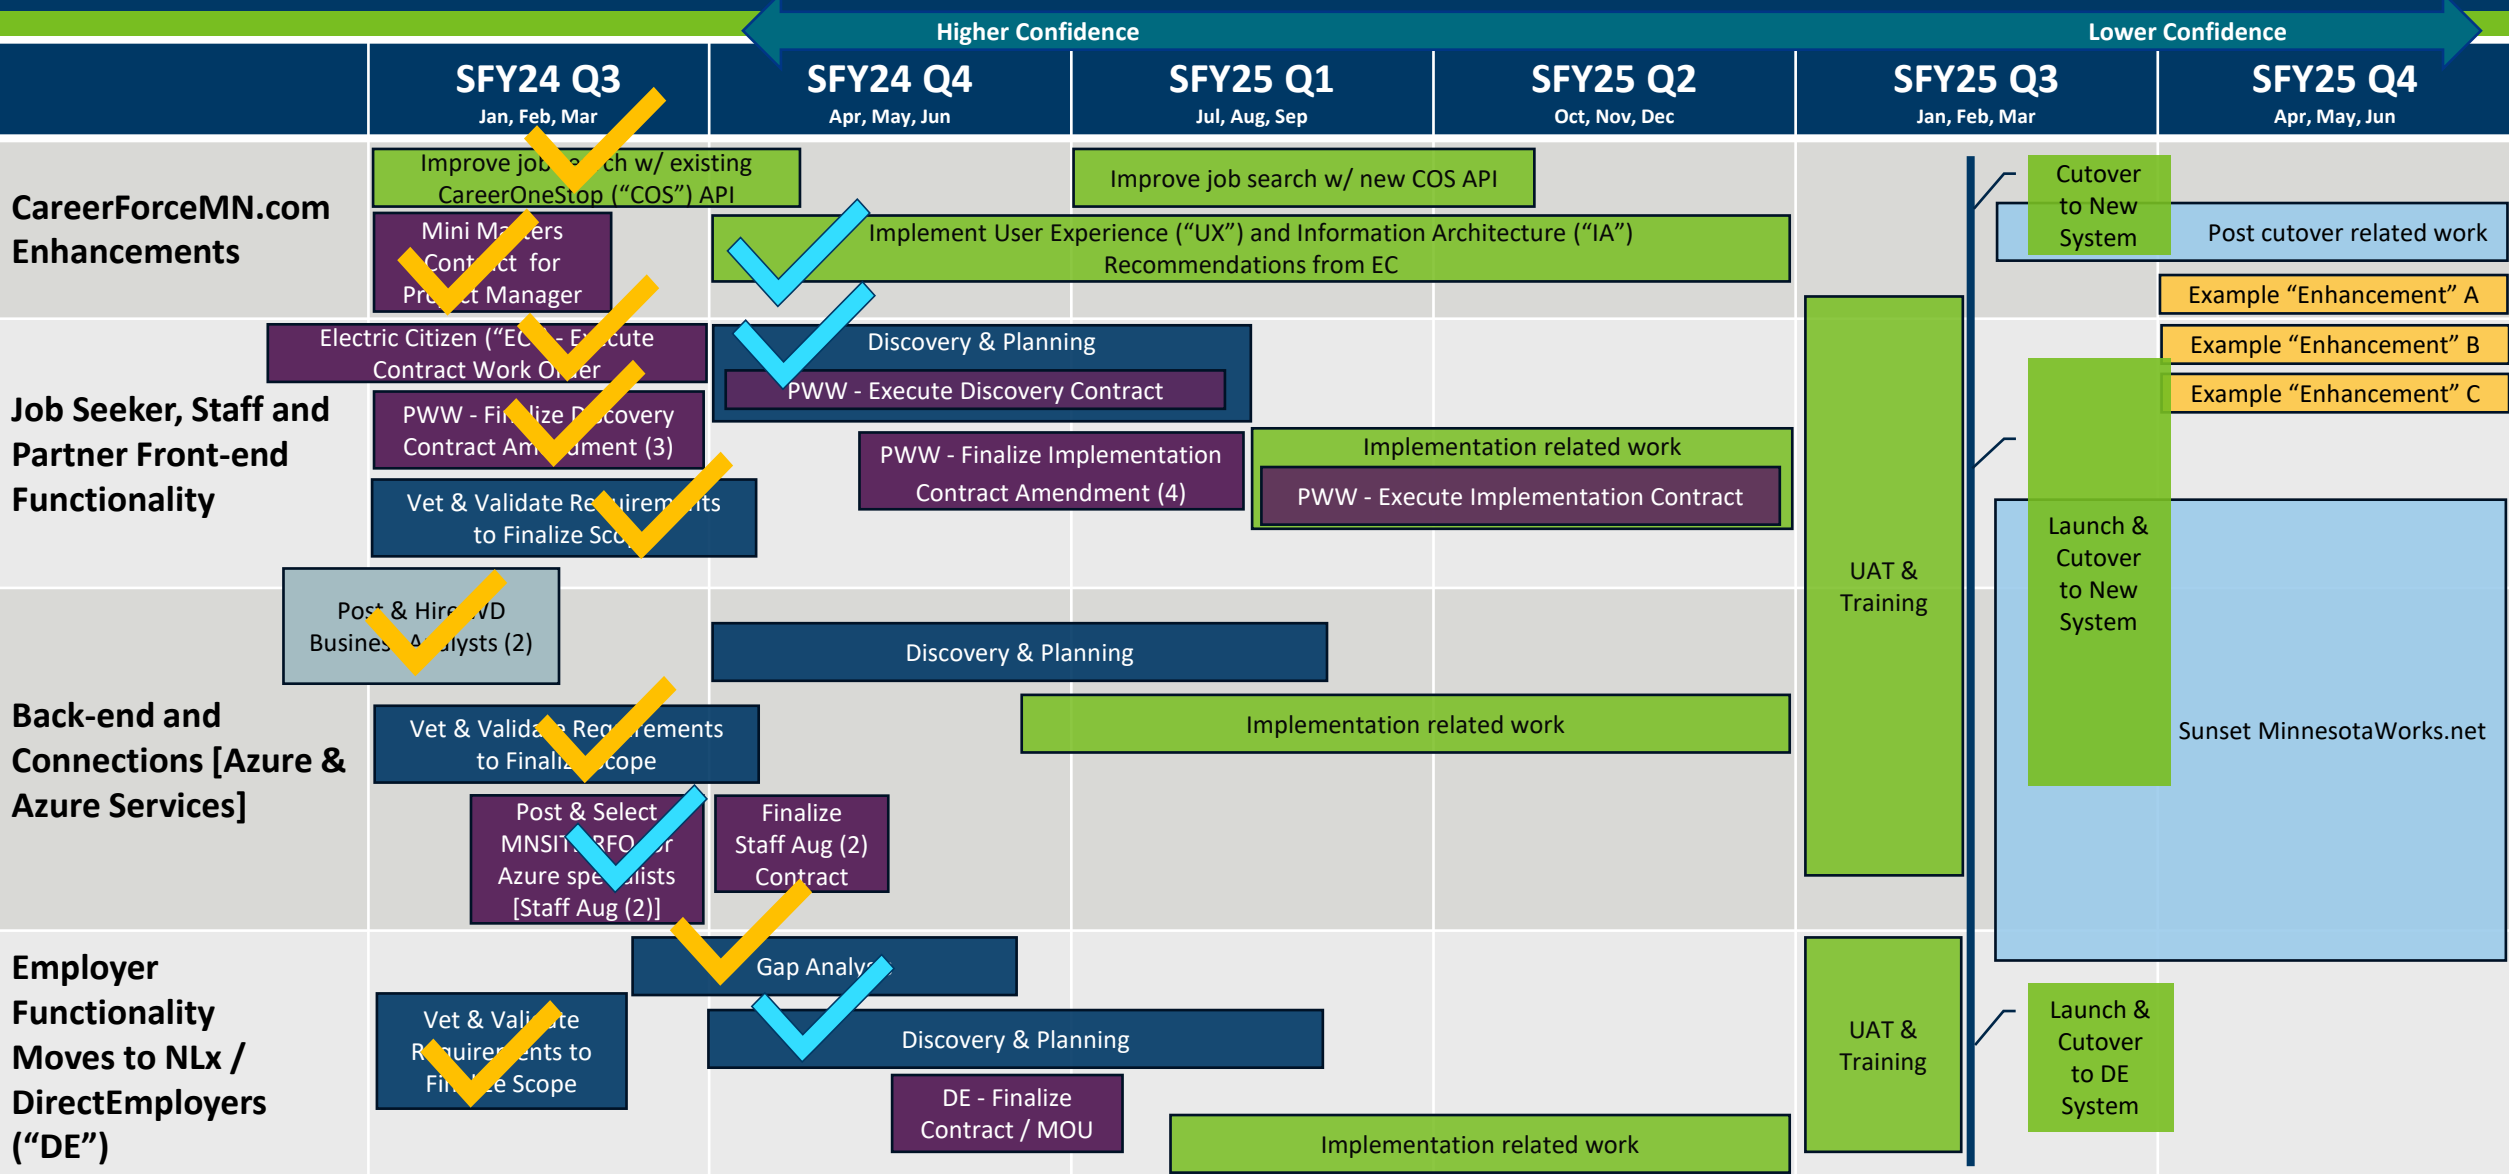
Higher Confidence

Lower Confidence

| | SFY24 Q3 Jan, Feb, Mar | SFY24 Q4 Apr, May, Jun | SFY25 Q1 Jul, Aug, Sep | SFY25 Q2 Oct, Nov, Dec | SFY25 Q3 Jan, Feb, Mar | SFY25 Q4 Apr, May, Jun |
|---|---|---|---|---|---|---|

CareerForceMN.com Enhancements

Improve job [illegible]ch w/ existing CareerOneStop ("COS") API

Improve job search w/ new COS API

Mini Ma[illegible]ers Cont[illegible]ct for Pr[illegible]t Manager

Implement User Experience ("UX") and Information Architecture ("IA") Recommendations from EC

Cutover to New System

Post cutover related work

Example "Enhancement" A

Example "Enhancement" B

Example "Enhancement" C

Job Seeker, Staff and Partner Front-end Functionality

Electric Citizen ("EC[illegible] - E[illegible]ecute Contract Work O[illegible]er

Discovery & Planning

PWW - Execute Discovery Contract

PWW - Fi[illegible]lize D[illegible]covery Contract Am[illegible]ment (3)

PWW - Finalize Implementation Contract Amendment (4)

Implementation related work

PWW - Execute Implementation Contract

Vet & Validate Re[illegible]uirem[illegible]ts to Finalize Sc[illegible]

UAT & Training

Launch & Cutover to New System

Sunset MinnesotaWorks.net

Back-end and Connections [Azure & Azure Services]

Pos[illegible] & Hire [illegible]D Busines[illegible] A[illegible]lysts (2)

Discovery & Planning

Implementation related work

Vet & Valid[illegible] Req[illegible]rements to Finali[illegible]cope

Post & Select MNSIT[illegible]RFO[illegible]r Azure spe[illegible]lists [Staff Aug (2)]

Finalize Staff Aug (2) Contract

Employer Functionality Moves to NLx / DirectEmployers ("DE")

Gap Analy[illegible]

Vet & Vali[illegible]te R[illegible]quire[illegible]nts to Fi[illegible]e Scope

Discovery & Planning

DE - Finalize Contract / MOU

Implementation related work

UAT & Training

Launch & Cutover to DE System